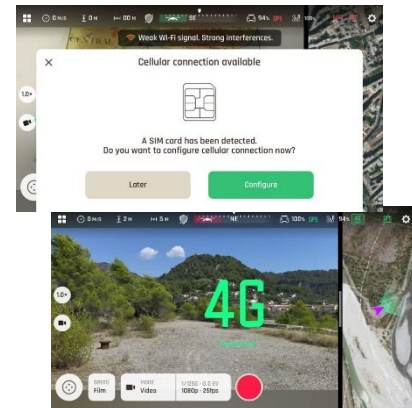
0 M/S 0 M 0 M SE 94% GPS 100%

Weak Wi-Fi signal. Strong interferences.

Cellular connection available

A SIM card has been detected.
Do you want to configure cellular connection now?

Later

Configure

1.0×

0 M/S 2 M 5 M SE 100% GPS 94%

1.0×

4G

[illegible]

Film

Video

1/1250 - 0.0 EV
1080p - 25fps